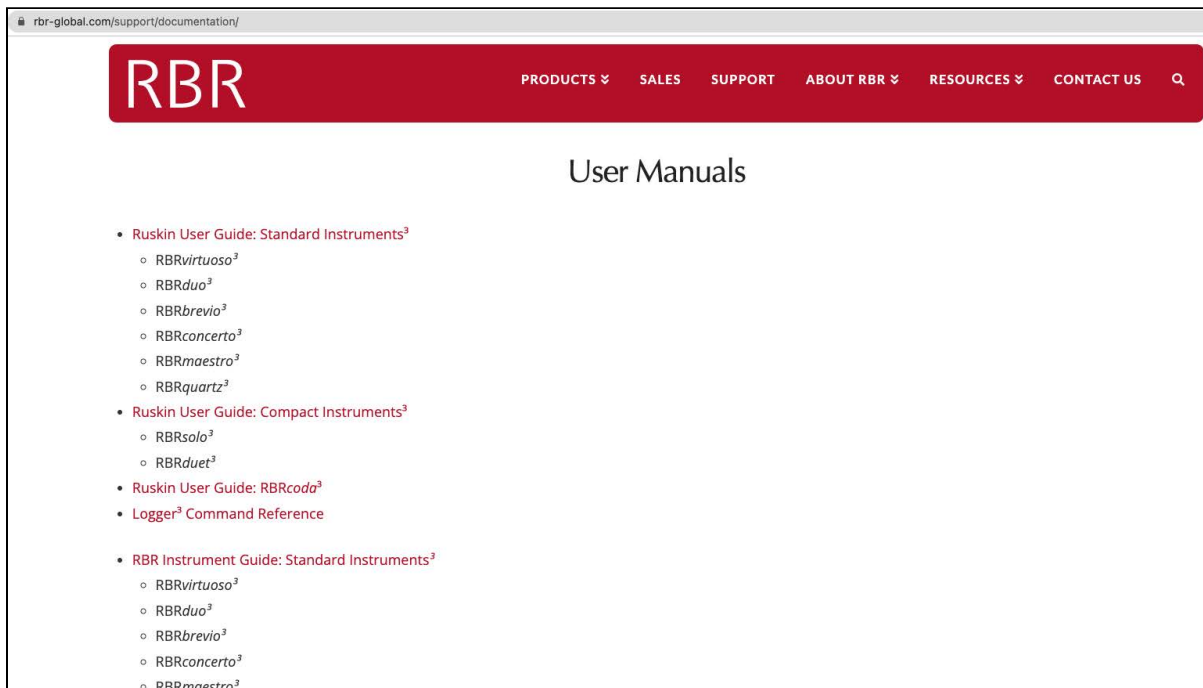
rbr-global.com/support/documentation/

RBR

PRODUCTS ≫ SALES SUPPORT ABOUT RBR ≫ RESOURCES ≫ CONTACT US

User Manuals

- Ruskin User Guide: Standard Instruments$^3$
  - RBR*virtuoso*$^3$
  - RBR*duo*$^3$
  - RBR*brevio*$^3$
  - RBR*concerto*$^3$
  - RBR*maestro*$^3$
  - RBR*quartz*$^3$
- Ruskin User Guide: Compact Instruments$^3$
  - RBR*solo*$^3$
  - RBR*duet*$^3$
- Ruskin User Guide: RBR*coda*$^3$
- Logger$^3$ Command Reference

- RBR Instrument Guide: Standard Instruments$^3$
  - RBR*virtuoso*$^3$
  - RBR*duo*$^3$
  - RBR*brevio*$^3$
  - RBR*concerto*$^3$
  - RBR*maestro*$^3$